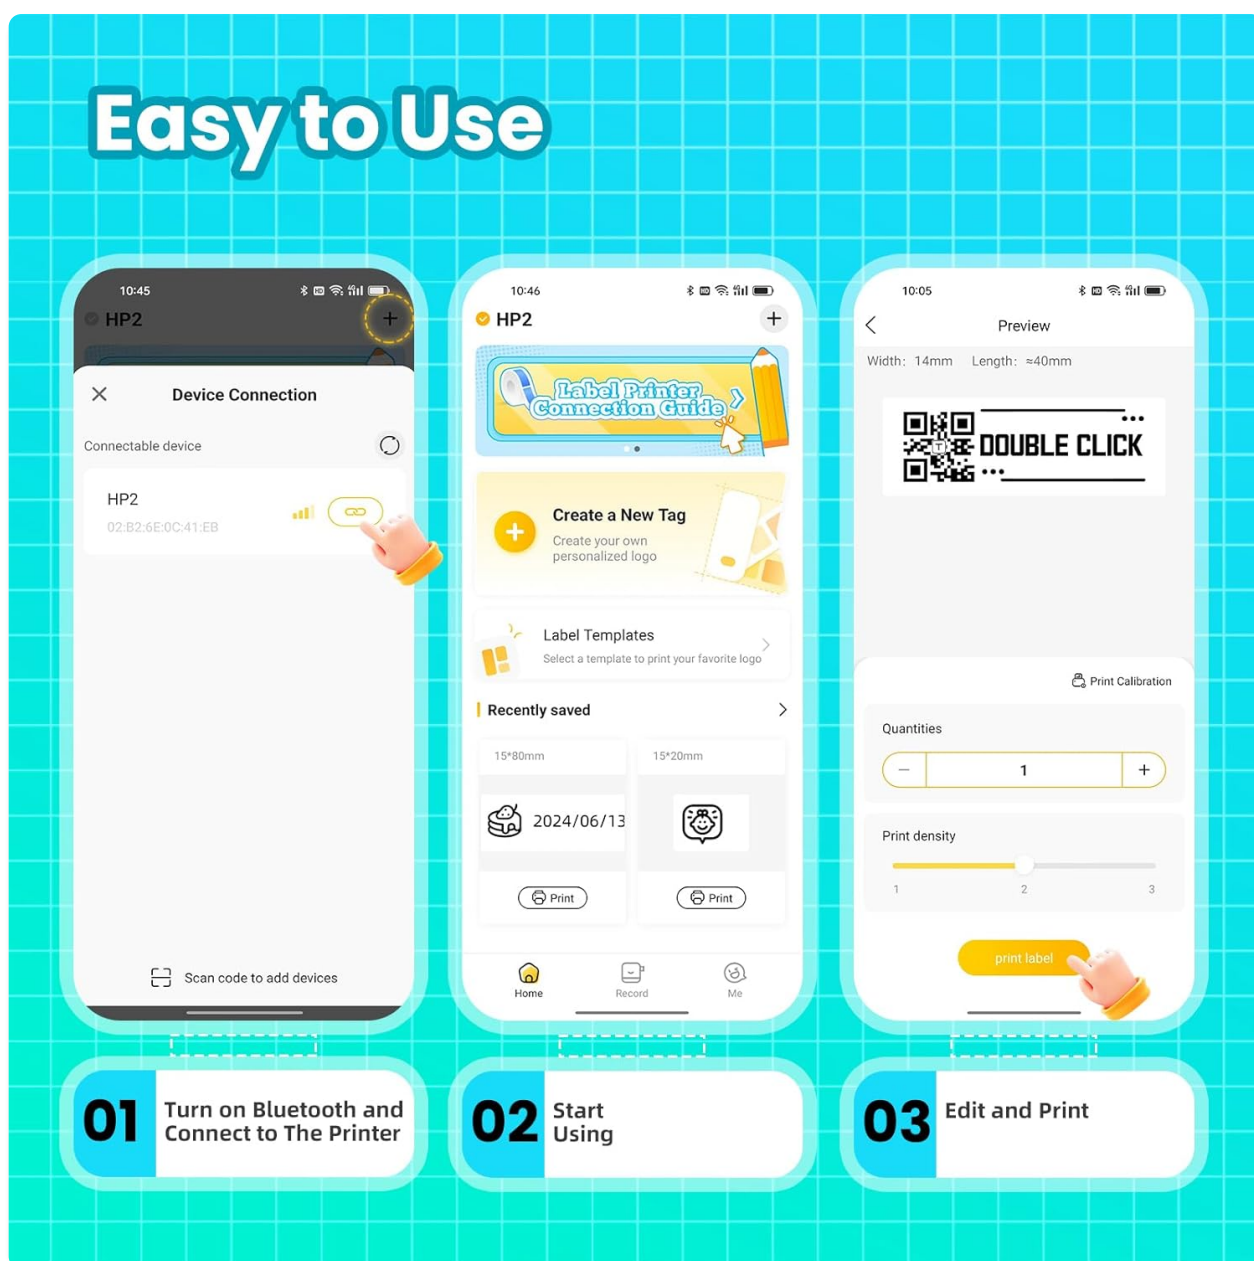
Easy to Use

10:45
HP2
+
Device Connection
Connectable device
HP2
02:B2:6E:0C:41:EB
Scan code to add devices

10:46
HP2
+
Label Printer Connection Guide
Create a New Tag
Create your own personalized logo
Label Templates
Select a template to print your favorite logo
Recently saved
15*80mm
2024/06/13
Print
15*20mm
Print
Home
Record
Me

10:05
Preview
Width: 14mm Length: ≈40mm
DOUBLE CLICK
Print Calibration
Quantities
−
1
+
Print density
1
2
3
print label

01 Turn on Bluetooth and Connect to The Printer

02 Start Using

03 Edit and Print